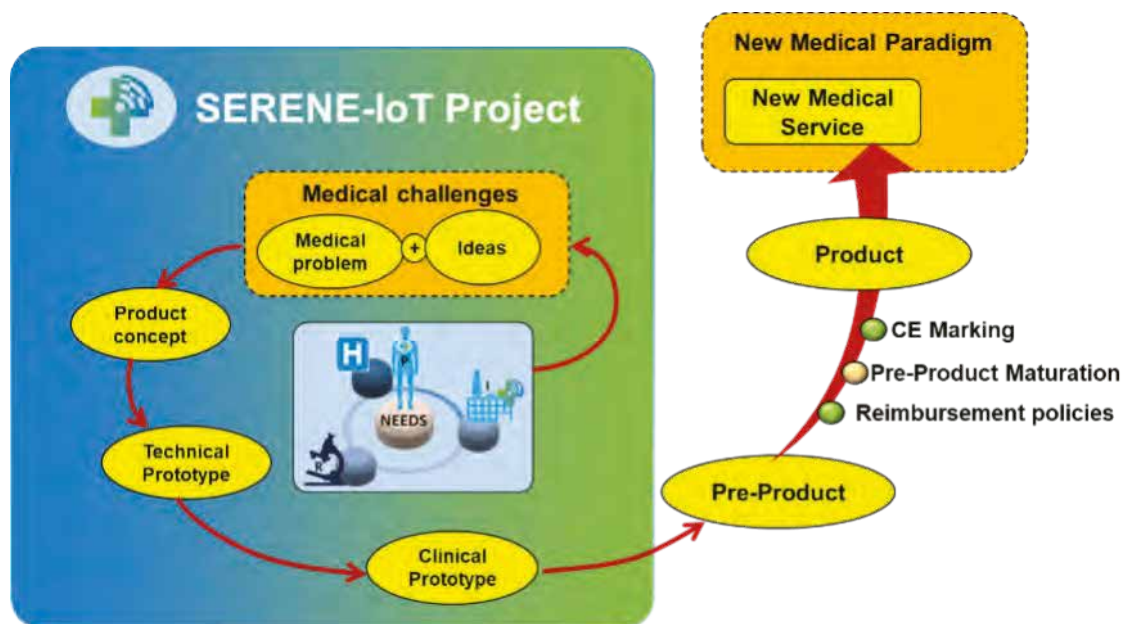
New Medical Paradigm

New Medical Service

SERENE-IoT Project

Medical challenges

Medical problem

+

Ideas

Product concept

NEEDS

H

Technical Prototype

Clinical Prototype

Pre-Product

Product

CE Marking

Pre-Product Maturation

Reimbursement policies